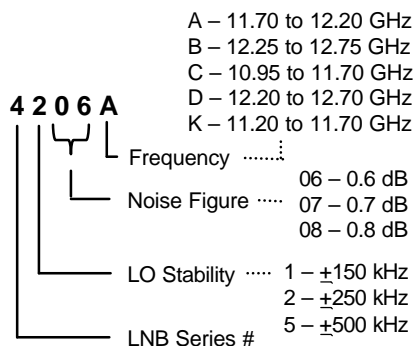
A – 11.70 to 12.20 GHz
B – 12.25 to 12.75 GHz
C – 10.95 to 11.70 GHz
D – 12.20 to 12.70 GHz
K – 11.20 to 11.70 GHz

4 2 0 6 A

Frequency

06 – 0.6 dB
Noise Figure
07 – 0.7 dB
08 – 0.8 dB

LO Stability
1 – $\underline{+}$150 kHz
2 – $\underline{+}$250 kHz
5 – $\underline{+}$500 kHz

LNB Series #